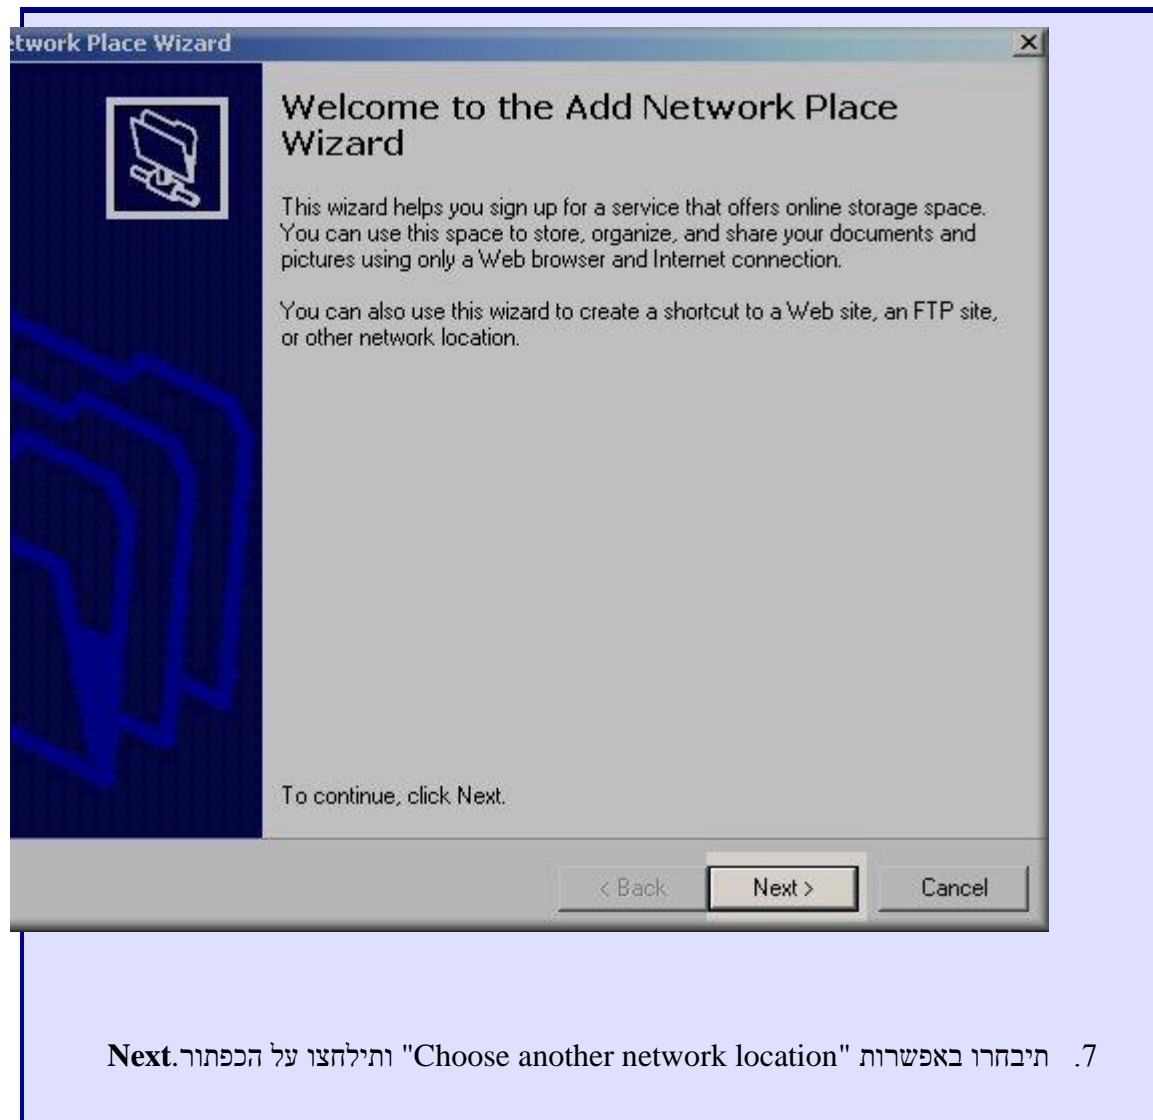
twork Place Wizard

Welcome to the Add Network Place Wizard

This wizard helps you sign up for a service that offers online storage space. You can use this space to store, organize, and share your documents and pictures using only a Web browser and Internet connection.

You can also use this wizard to create a shortcut to a Web site, an FTP site, or other network location.

To continue, click Next.

< Back | Next > | Cancel

7. תיבחרו באפשרות "Choose another network location" ותילחצו על הכפתור Next.